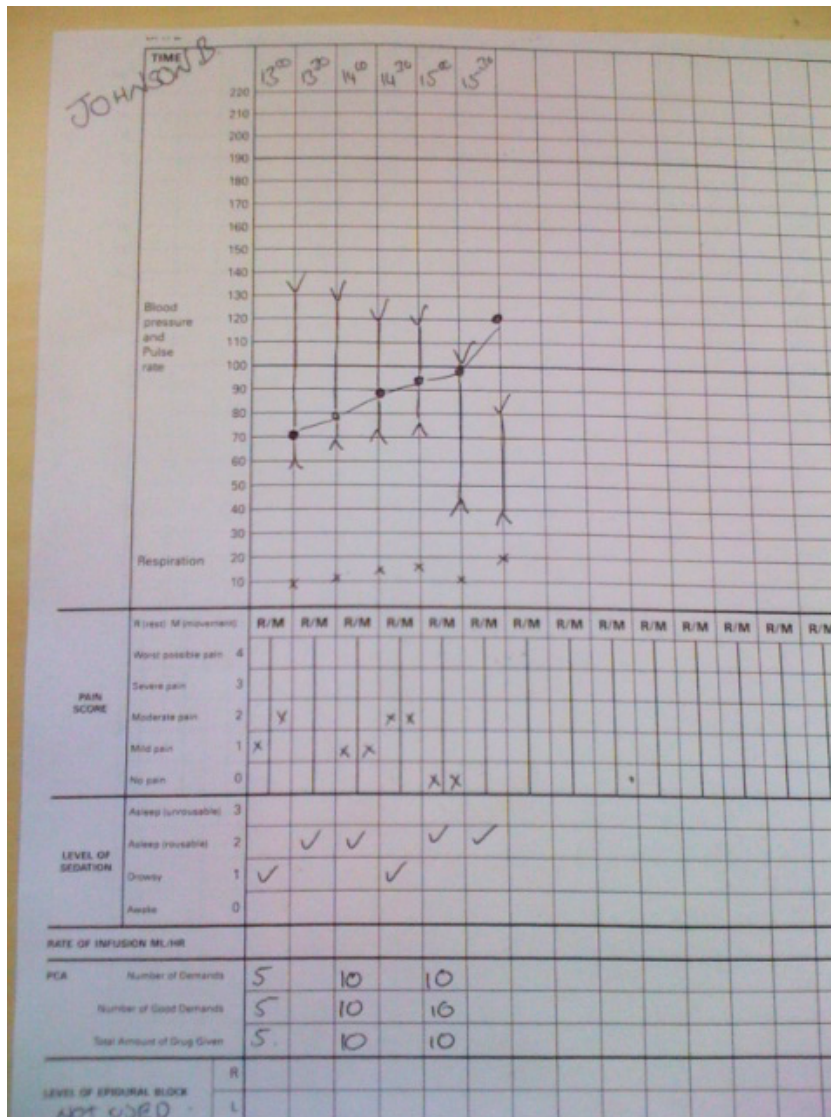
JOHNSON B

TIME $13^{00}$ $13^{30}$ $14^{00}$ $14^{30}$ $15^{00}$ $15^{30}$

220
210
200
190
180
170
160
150
140
130
120
110
100
90
80
70
60
50
40
30
20
10

Blood pressure and Pulse rate

Respiration

R (rest) M (movement) R/M R/M R/M R/M R/M R/M R/M R/M R/M R/M R/M R/M R/M R/M

PAIN SCORE

Worst possible pain 4
Severe pain 3
Moderate pain 2
Mild pain 1
No pain 0

LEVEL OF SEDATION

Asleep (unrousable) 3
Asleep (rousable) 2
Drowsy 1
Awake 0

RATE OF INFUSION ML/HR

PCA Number of Demands 5 10 10
Number of Good Demands 5 10 10
Total Amount of Drug Given 5 10 10

LEVEL OF EPIDURAL BLOCK R L
ART CORD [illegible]